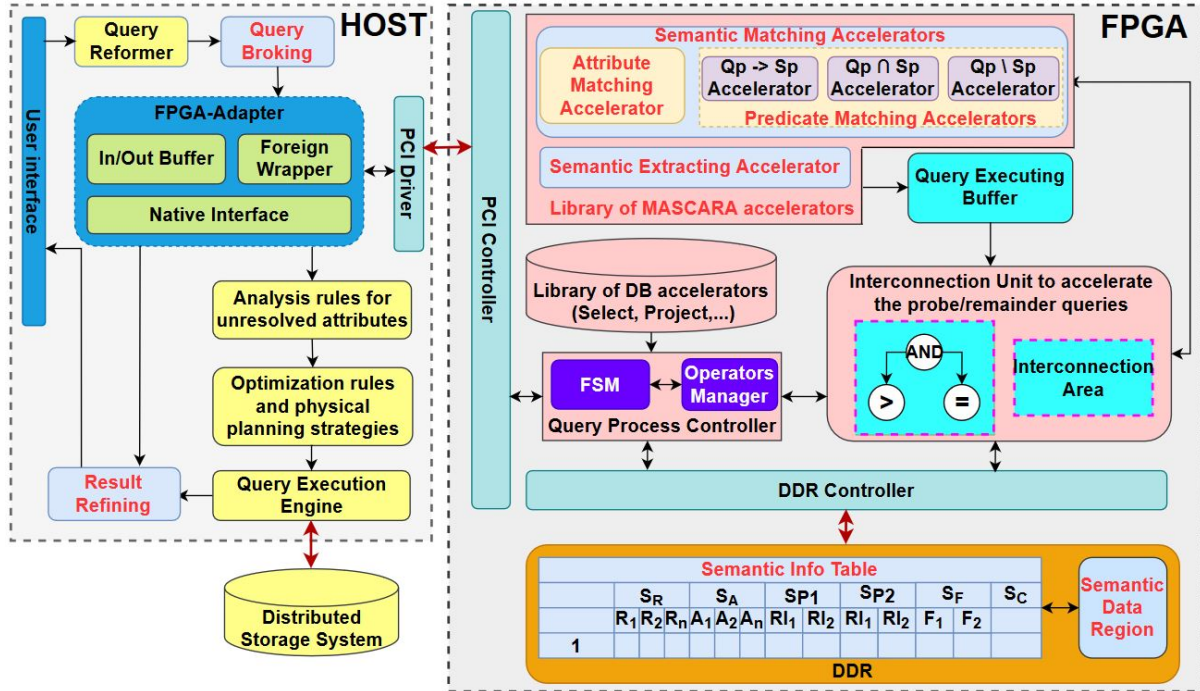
HOST

User interface

Query Reformer

Query Broking

FPGA-Adapter

In/Out Buffer

Foreign Wrapper

Native Interface

PCI Driver

Analysis rules for unresolved attributes

Optimization rules and physical planning strategies

Result Refining

Query Execution Engine

Distributed Storage System

FPGA

PCI Controller

Semantic Matching Accelerators

Attribute Matching Accelerator

$Q_p \rightarrow S_p$ Accelerator

$Q_p \cap S_p$ Accelerator

$Q_p \setminus S_p$ Accelerator

Predicate Matching Accelerators

Semantic Extracting Accelerator

Library of MASCARA accelerators

Query Executing Buffer

Library of DB accelerators (Select, Project,...)

Interconnection Unit to accelerate the probe/remainder queries

AND

>

=

Interconnection Area

FSM

Operators Manager

Query Process Controller

DDR Controller

Semantic Info Table

| | $S_R$ | | | $S_A$ | | | SP1 | | SP2 | | $S_F$ | | $S_C$ |
|---|---|---|---|---|---|---|---|---|---|---|---|---|---|
| | $R_1$ | $R_2$ | $R_n$ | $A_1$ | $A_2$ | $A_n$ | $RI_1$ | $RI_2$ | $RI_1$ | $RI_2$ | $F_1$ | $F_2$ | |
| 1 | | | | | | | | | | | | | |

Semantic Data Region

DDR